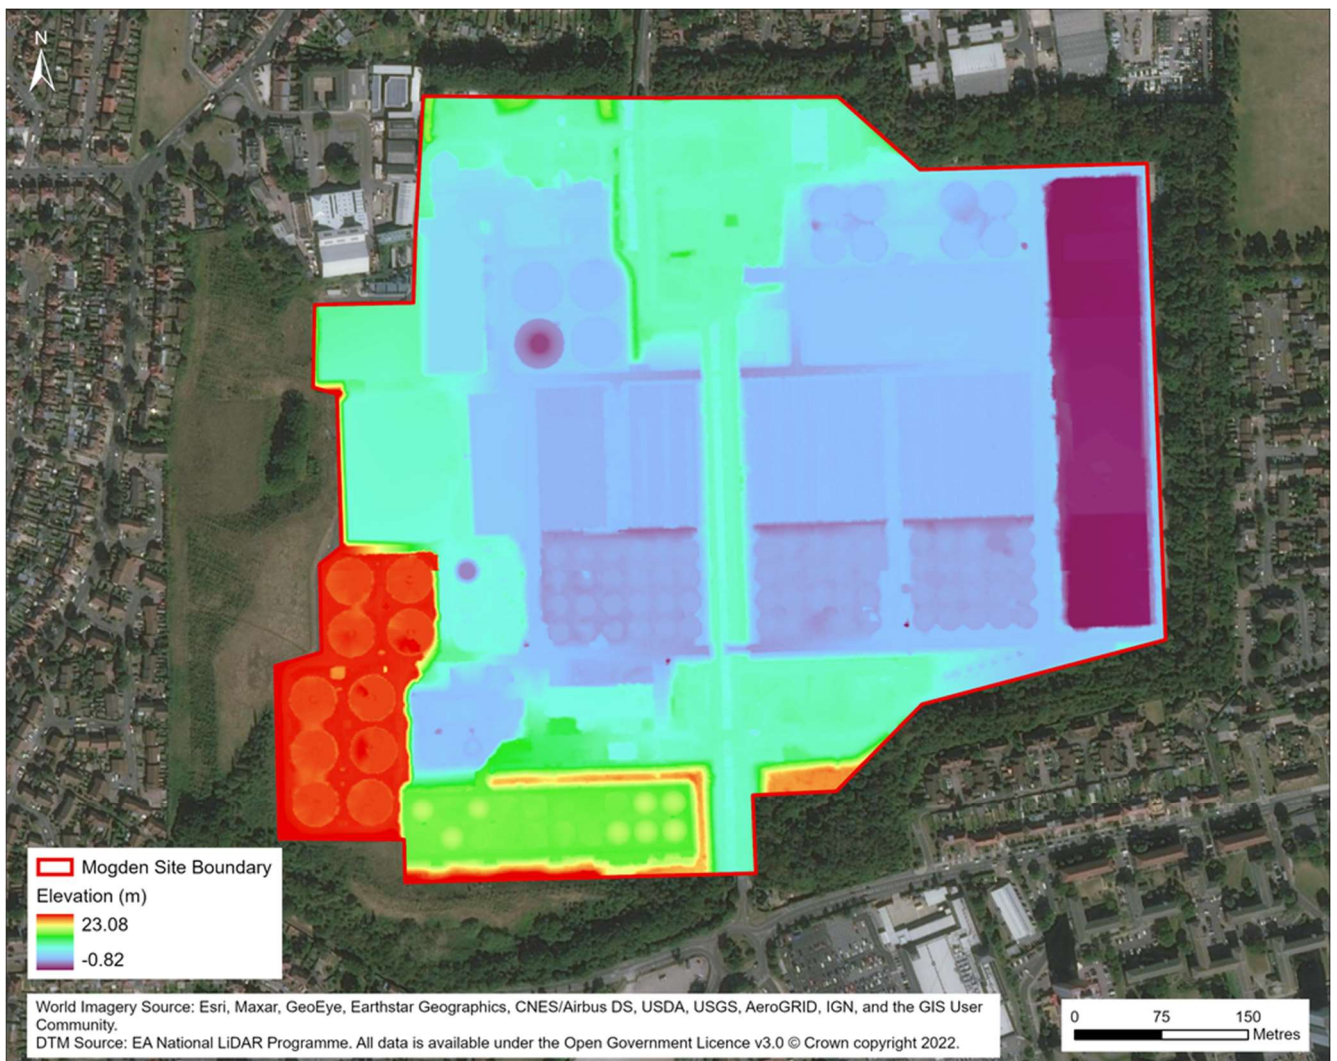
N

Mogden Site Boundary
Elevation (m)
23.08
-0.82

World Imagery Source: Esri, Maxar, GeoEye, Earthstar Geographics, CNES/Airbus DS, USDA, USGS, AeroGRID, IGN, and the GIS User Community.
DTM Source: EA National LiDAR Programme. All data is available under the Open Government Licence v3.0 © Crown copyright 2022.

0 75 150 Metres